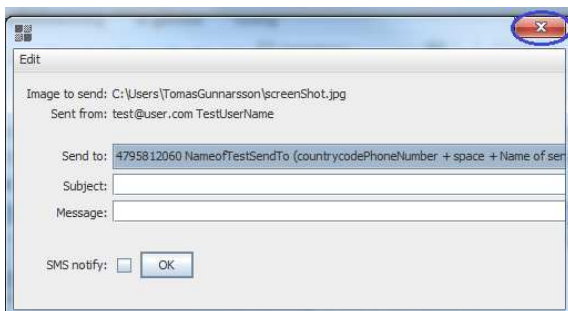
Edit

Image to send: C:\Users\TomasGunnarsson\screenShot.jpg
Sent from: test@user.com TestUserName

Send to: 4795812060 NameofTestSendTo (countrycodePhoneNumber + space + Name of ser

Subject:

Message:

SMS notify: OK